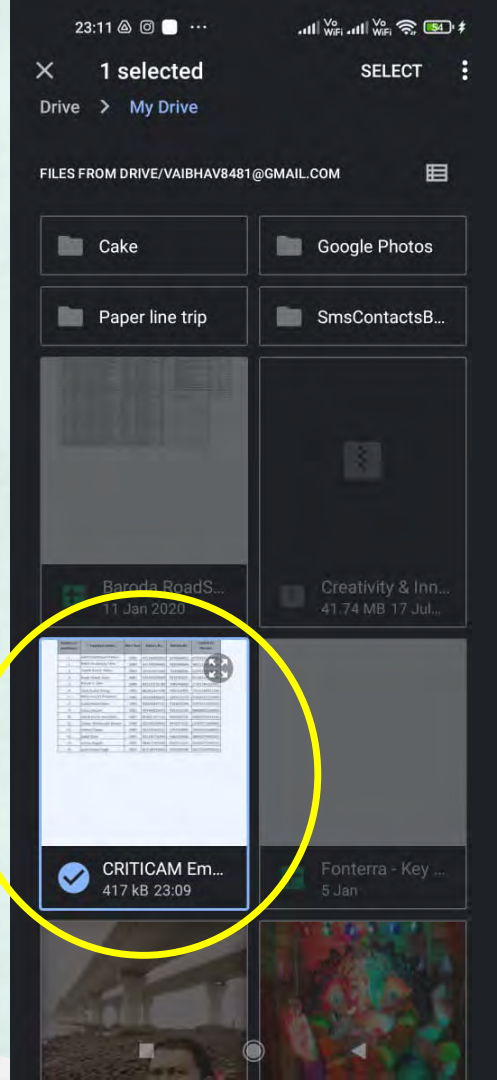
23:11 ··· Vo WiFi Vo WiFi 54

1 selected SELECT

Drive > My Drive

FILES FROM DRIVE/VAIBHAV8481@GMAIL.COM

Cake

Google Photos

Paper line trip

SmsContactsB...

Baroda RoadS...
11 Jan 2020

Creativity & Inn...
41.74 MB 17 Jul...

CRITICAM Em...
417 kB 23:09

Fonterra - Key ...
5 Jan